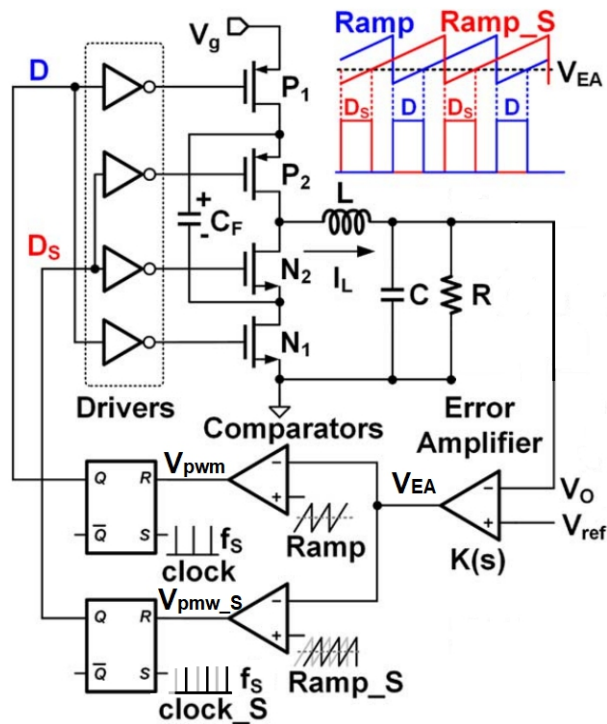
Ramp Ramp_S
$V_g$
$V_{EA}$
$D_S$ D $D_S$ D
D
$P_1$
$P_2$
$C_F$
L
$D_S$
$N_2$
$I_L$
C R
$N_1$
Drivers
Comparators
Error Amplifier
Q R
$\overline{Q}$ S
$V_{pwm}$
$V_{EA}$
$V_O$
$V_{ref}$
$f_S$
clock
Ramp
K(s)
Q R
$\overline{Q}$ S
$V_{pmw\_S}$
$f_S$
clock_S
Ramp_S